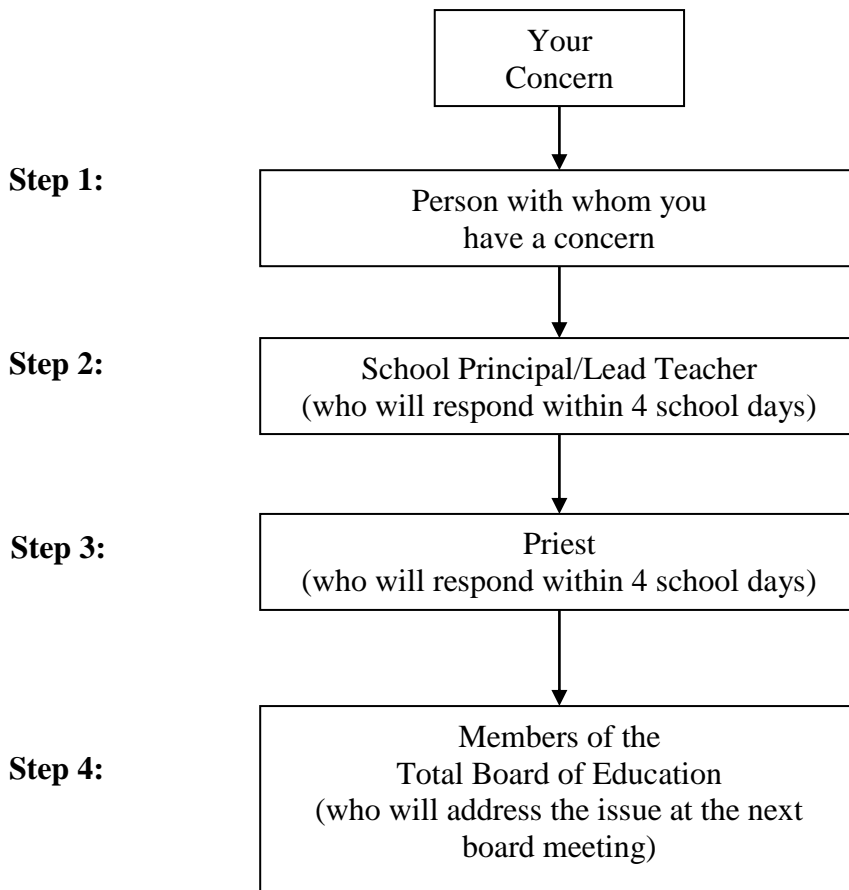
Your Concern

Step 1:

Person with whom you have a concern

Step 2:

School Principal/Lead Teacher (who will respond within 4 school days)

Step 3:

Priest (who will respond within 4 school days)

Step 4:

Members of the Total Board of Education (who will address the issue at the next board meeting)